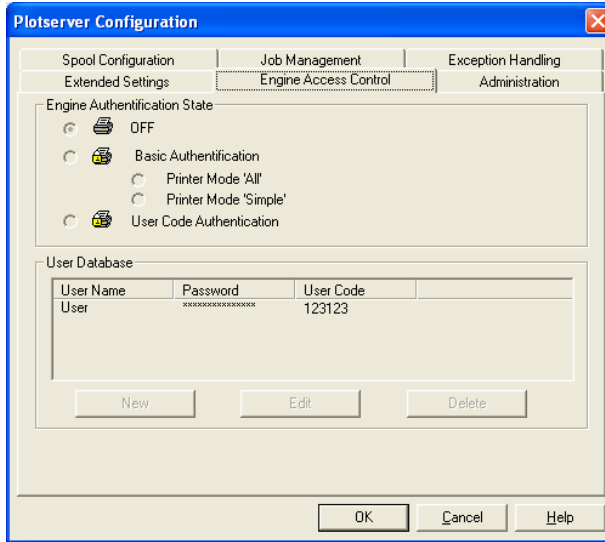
Plotserver Configuration

Spool Configuration
Job Management
Exception Handling
Extended Settings
Engine Access Control
Administration

Engine Authentification State
OFF
Basic Authentification
Printer Mode 'All'
Printer Mode 'Simple'
User Code Authentication

User Database

| User Name | Password | User Code |
|---|---|---|
| User | *************** | 123123 |

New
Edit
Delete

OK
Cancel
Help